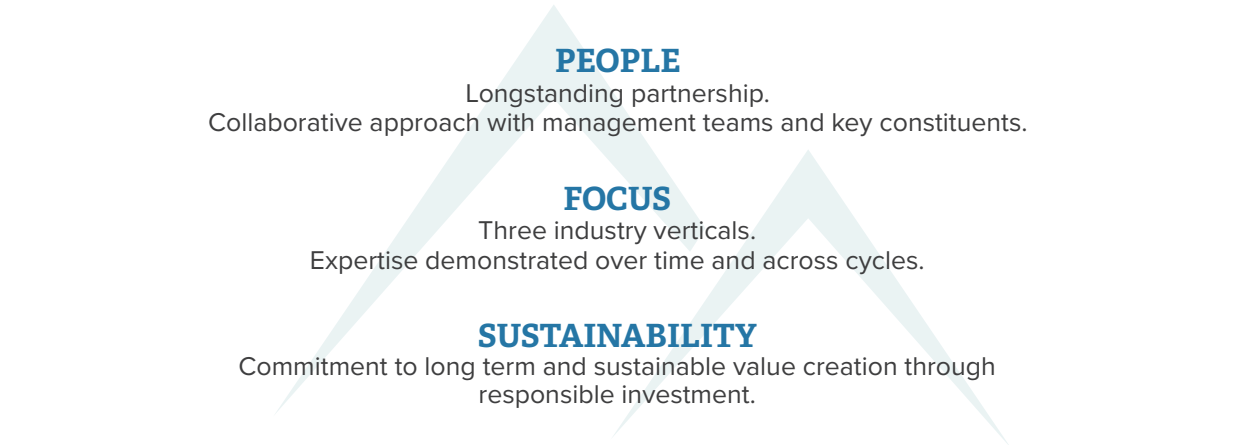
PEOPLE
Longstanding partnership.
Collaborative approach with management teams and key constituents.

FOCUS
Three industry verticals.
Expertise demonstrated over time and across cycles.

SUSTAINABILITY
Commitment to long term and sustainable value creation through responsible investment.